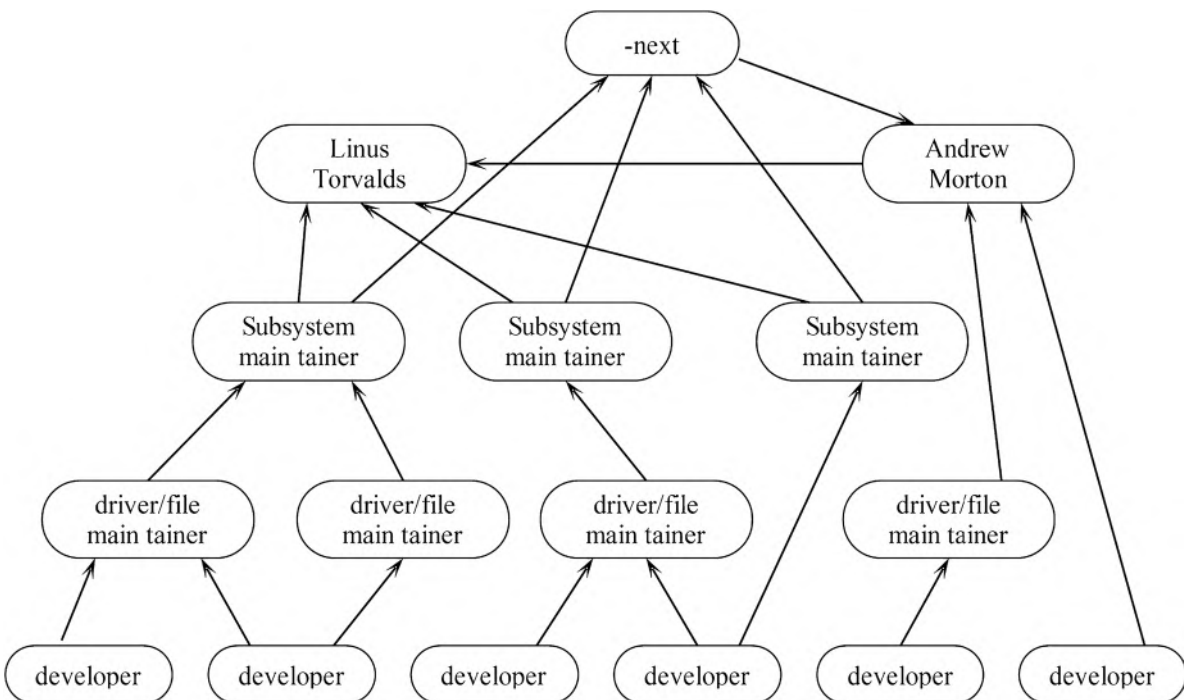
-next

Linus Torvalds

Andrew Morton

Subsystem main tainer

Subsystem main tainer

Subsystem main tainer

driver/file main tainer

driver/file main tainer

driver/file main tainer

driver/file main tainer

developer

developer

developer

developer

developer

developer